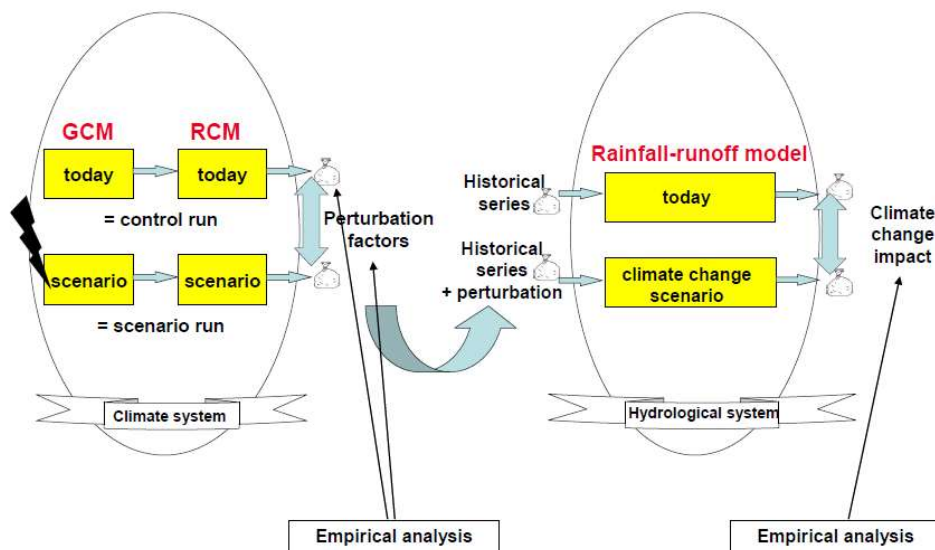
GCM

RCM

today

today

= control run

scenario

scenario

= scenario run

Perturbation factors

Climate system

Rainfall-runoff model

Historical series

today

Historical series + perturbation

climate change scenario

Climate change impact

Hydrological system

Empirical analysis

Empirical analysis